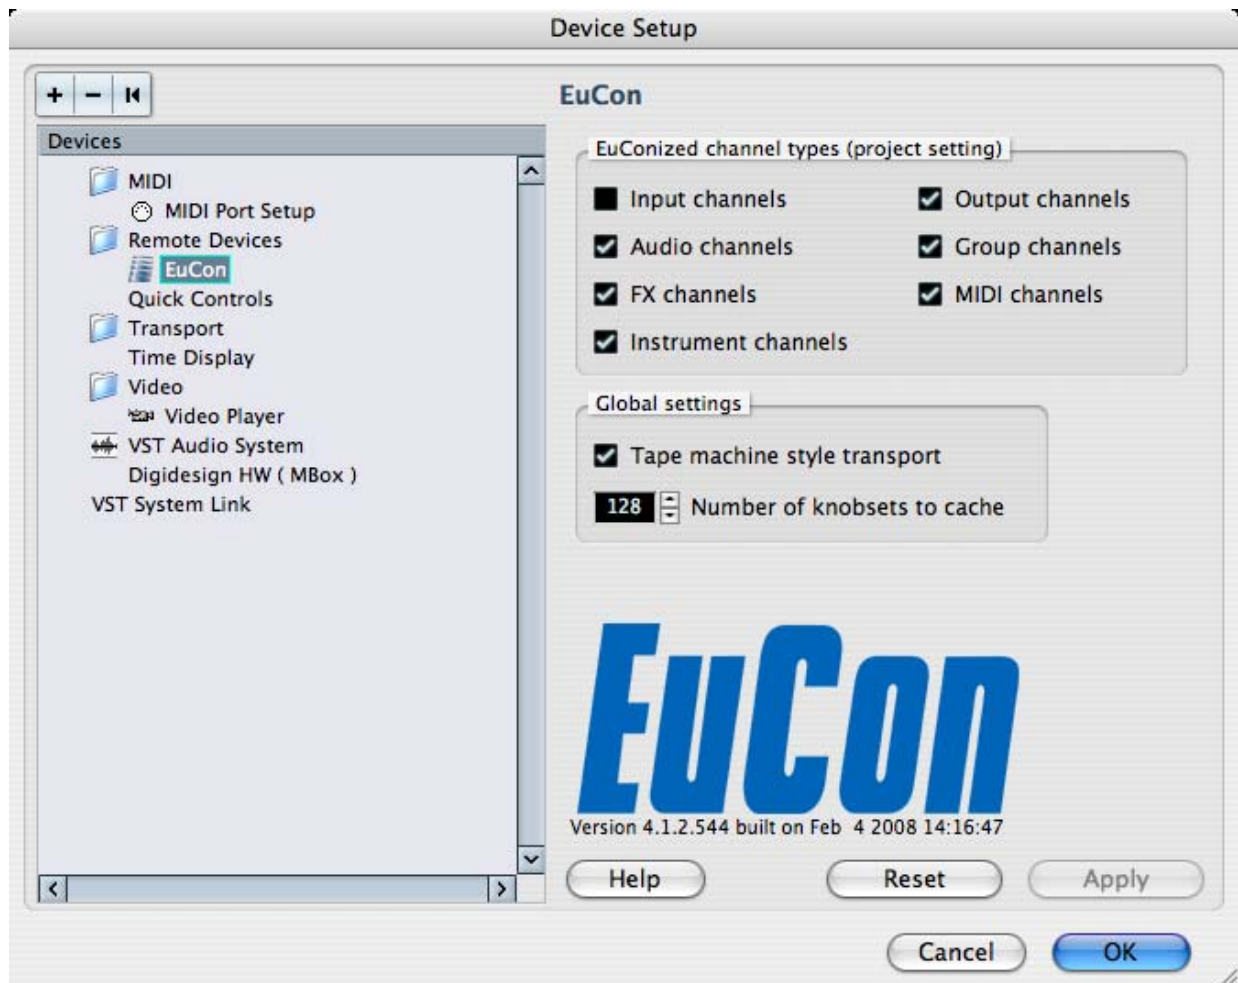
Device Setup

+ − I◀

Devices

MIDI
MIDI Port Setup
Remote Devices
EuCon
Quick Controls
Transport
Time Display
Video
Video Player
VST Audio System
Digidesign HW ( MBox )
VST System Link

EuCon

EuConized channel types (project setting)

Input channels
Output channels
Audio channels
Group channels
FX channels
MIDI channels
Instrument channels

Global settings

Tape machine style transport

128 Number of knobsets to cache

EuCon

Version 4.1.2.544 built on Feb 4 2008 14:16:47

Help
Reset
Apply

Cancel
OK